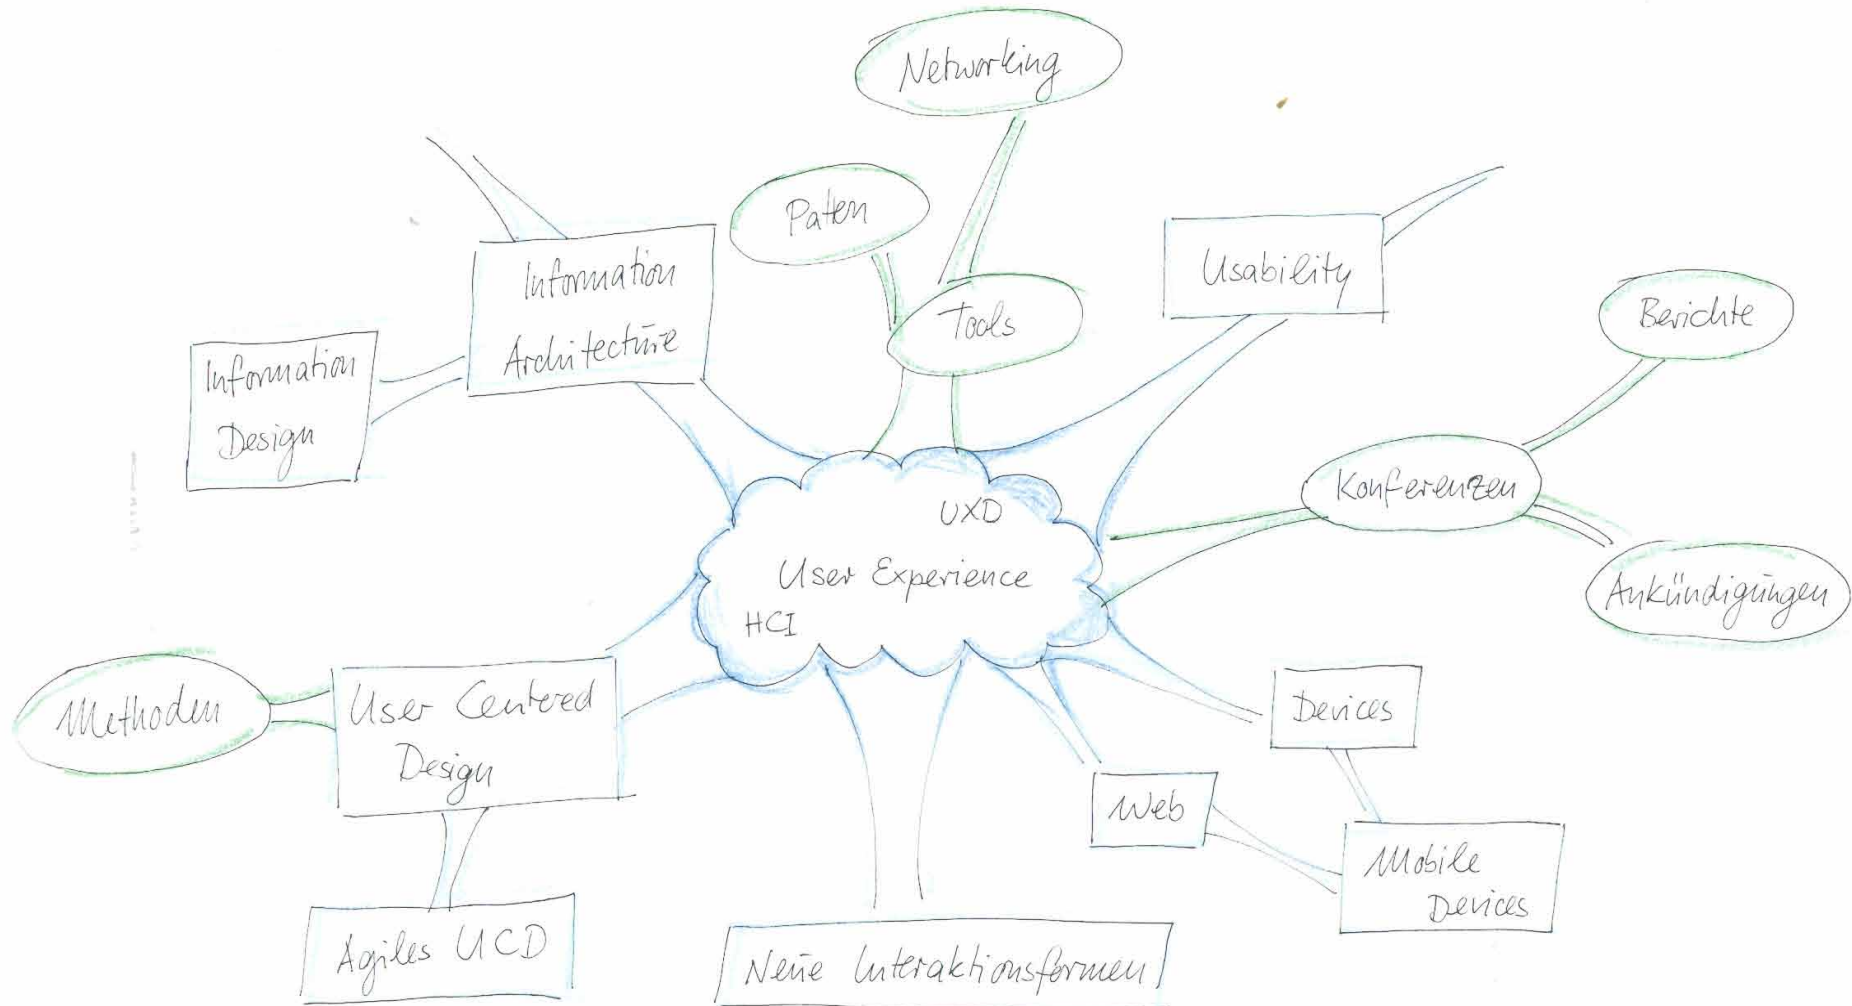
Networking

Paten

Tools

Usability

Berichte

Information Architecture

Information Design

UXD

User Experience

HCI

Konferenzen

Ankündigungen

Methoden

User Centered Design

Devices

Web

Mobile Devices

Agiles UCD

Neue Interaktionsformen